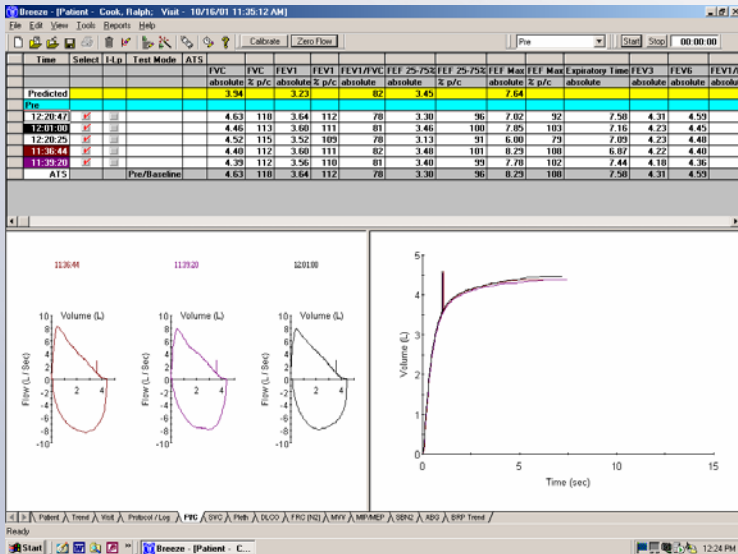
Breeze - [Patient - Cook, Ralph: Visit - 10/16/01 11:35:12 AM]

File Edit View Tools Reports Help

Calibrate | Zero Flow | Pre | Start | Stop | 00:00:00

| Time | Select | I-Lp | Test Mode | ATS | FVC absolute | FVC % p/c | FEV1 absolute | FEV1 % p/c | FEV1/FVC absolute | FEF 25-75% absolute | FEF 25-75% % p/c | FEF Max absolute | FEF Max % p/c | Expiratory Time absolute | FEV3 absolute | FEV6 absolute | FEV1/ absolu |
|---|---|---|---|---|---|---|---|---|---|---|---|---|---|---|---|---|---|
| Predicted | | | | | 3.94 | | 3.23 | | 82 | 3.45 | | 7.64 | | | | | |
| Pre | | | | | | | | | | | | | | | | | |
| 12:20:47 | | | | | 4.63 | 118 | 3.64 | 112 | 78 | 3.30 | 96 | 7.02 | 92 | 7.58 | 4.31 | 4.59 | |
| 12:01:00 | | | | | 4.46 | 113 | 3.60 | 111 | 81 | 3.46 | 100 | 7.85 | 103 | 7.16 | 4.23 | 4.45 | |
| 12:20:25 | | | | | 4.52 | 115 | 3.52 | 109 | 78 | 3.13 | 91 | 6.00 | 79 | 7.09 | 4.23 | 4.48 | |
| 11:36:44 | | | | | 4.40 | 112 | 3.60 | 111 | 82 | 3.48 | 101 | 8.29 | 108 | 6.87 | 4.22 | 4.40 | |
| 11:39:20 | | | | | 4.39 | 112 | 3.56 | 110 | 81 | 3.40 | 99 | 7.78 | 102 | 7.44 | 4.18 | 4.36 | |
| ATS | | | Pre/Baseline | | 4.63 | 118 | 3.64 | 112 | 78 | 3.30 | 96 | 8.29 | 108 | 7.58 | 4.31 | 4.59 | |

11:36:44 11:39:20 12:01:00

Volume (L) Volume (L) Volume (L)

Flow (L / Sec) Flow (L / Sec) Flow (L / Sec)

10 8 6 4 2 0 -2 -4 -6 -8 -10 4

5 4 3 2 1 0 Volume (L)

0 5 10 15 Time (sec)

Patient Trend Visit Protocol / Log FVC SVC Pleth DLCO FRC (N2) MVV MIP/MEP SBN2 ABG ERP Trend

Ready

Start | Breeze - [Patient - C... | 12:24 PM